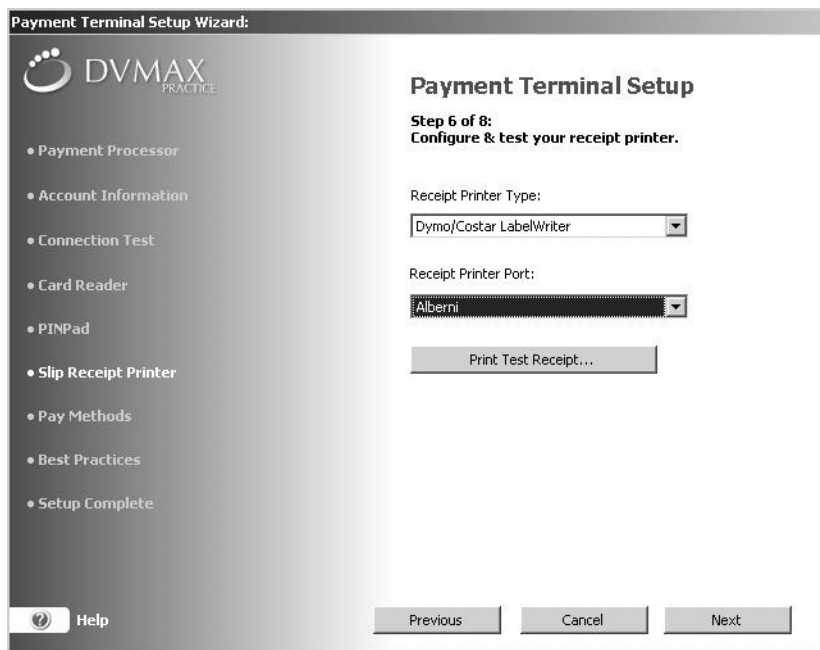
Payment Terminal Setup Wizard:

DVMAX PRACTICE

• Payment Processor
• Account Information
• Connection Test
• Card Reader
• PINPad
• Slip Receipt Printer
• Pay Methods
• Best Practices
• Setup Complete

Payment Terminal Setup

Step 6 of 8:
Configure & test your receipt printer.

Receipt Printer Type:
Dymo/Costar LabelWriter

Receipt Printer Port:
Alberni

Print Test Receipt...

Help

Previous

Cancel

Next